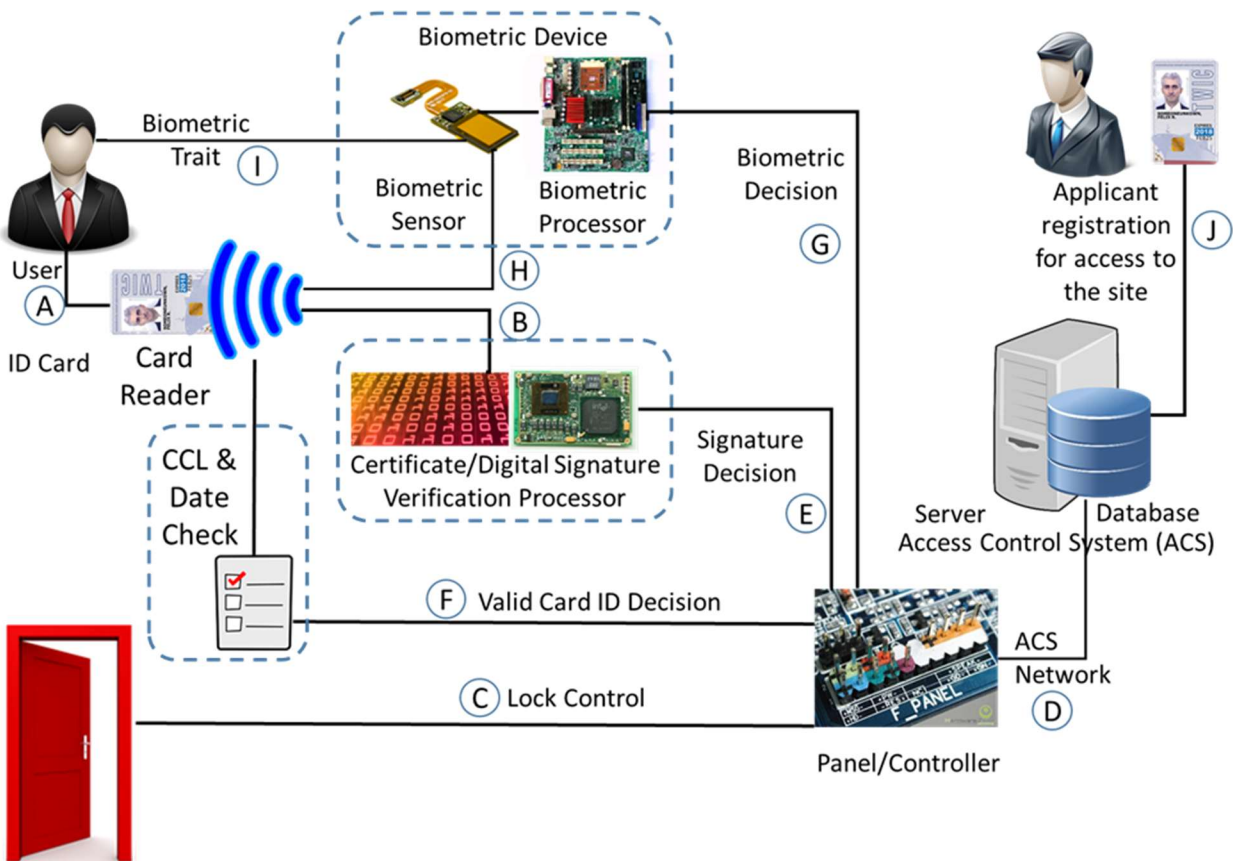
Biometric Device

Biometric Trait

I

Biometric Sensor

Biometric Processor

Biometric Decision

G

Applicant registration for access to the site

J

User

A

ID Card

TWIC

Card Reader

H

B

CCL & Date Check

Certificate/Digital Signature Verification Processor

Signature Decision

E

Server

Database

Access Control System (ACS)

F

Valid Card ID Decision

ACS Network

D

C

Lock Control

F_PANEL

Panel/Controller